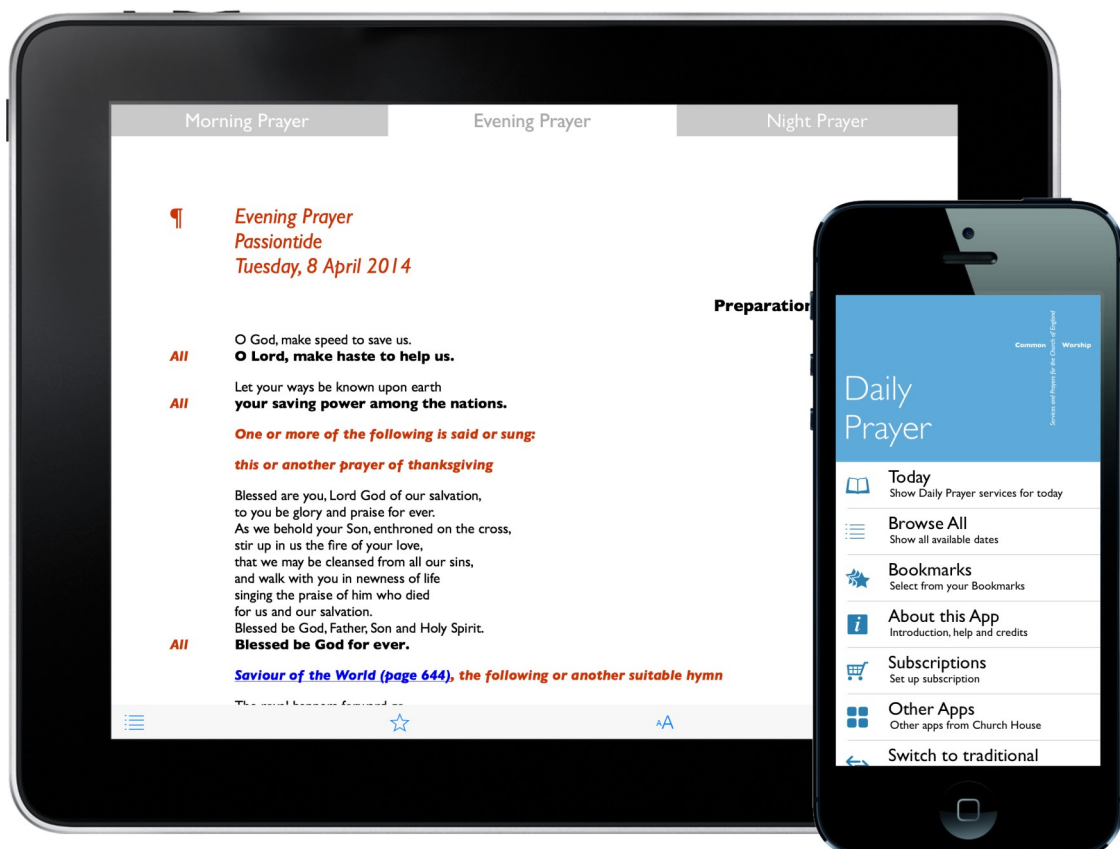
Morning Prayer | Evening Prayer | Night Prayer

¶ Evening Prayer
Passiontide
Tuesday, 8 April 2014

Preparation

O God, make speed to save us.
All **O Lord, make haste to help us.**

Let your ways be known upon earth
All **your saving power among the nations.**

*One or more of the following is said or sung:*

*this or another prayer of thanksgiving*

Blessed are you, Lord God of our salvation,
to you be glory and praise for ever.
As we behold your Son, enthroned on the cross,
stir up in us the fire of your love,
that we may be cleansed from all our sins,
and walk with you in newness of life
singing the praise of him who died
for us and our salvation.
Blessed be God, Father, Son and Holy Spirit.
All **Blessed be God for ever.**

Saviour of the World (page 644), *the following or another suitable hymn*

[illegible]

AA

Common Worship
Services and Prayers for the Church of England

Daily Prayer

Today
Show Daily Prayer services for today

Browse All
Show all available dates

Bookmarks
Select from your Bookmarks

About this App
Introduction, help and credits

Subscriptions
Set up subscription

Other Apps
Other apps from Church House

Switch to traditional